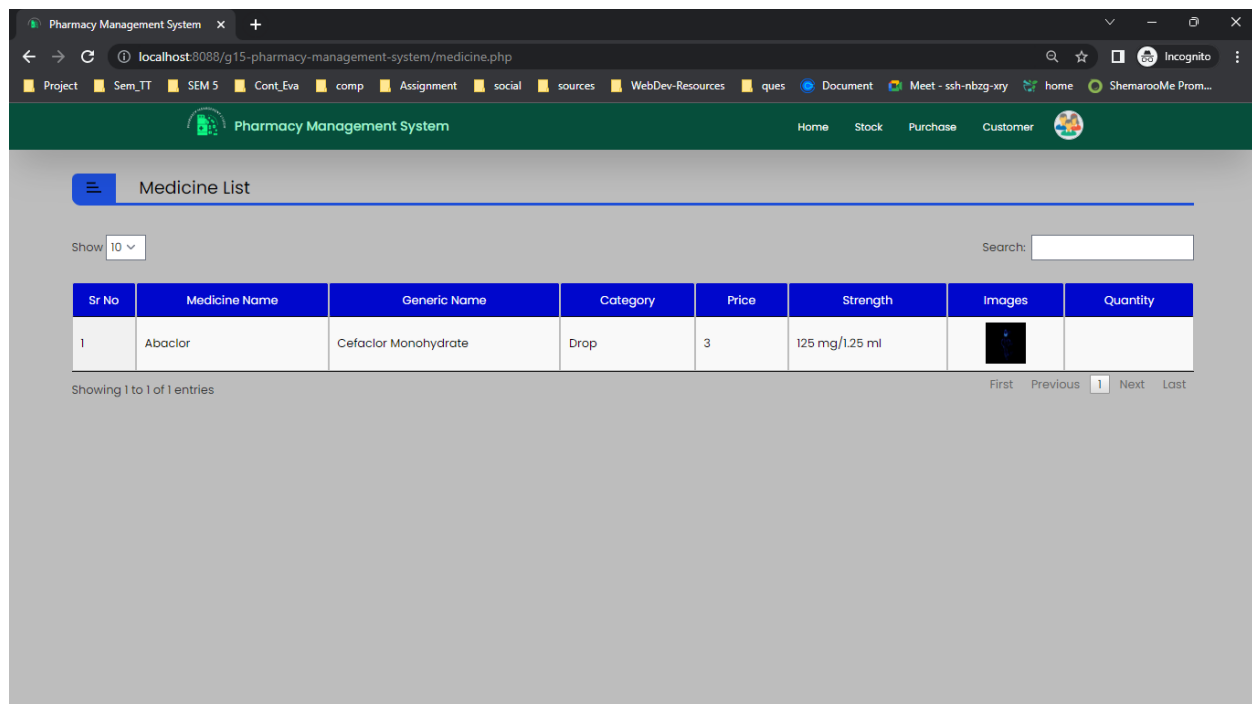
Pharmacy Management System ×

localhost:8088/g15-pharmacy-management-system/medicine.php

Incognito

Project Sem_TT SEM 5 Cont_Eva comp Assignment social sources WebDev-Resources ques Document Meet - ssh-nbzg-xry home ShemarooMe Prom...

Pharmacy Management System

Home Stock Purchase Customer

Medicine List

Show 10

Search:

| Sr No | Medicine Name | Generic Name | Category | Price | Strength | Images | Quantity |
|---|---|---|---|---|---|---|---|
| 1 | Abaclor | Cefaclor Monohydrate | Drop | 3 | 125 mg/1.25 ml | | |

Showing 1 to 1 of 1 entries

First Previous 1 Next Last